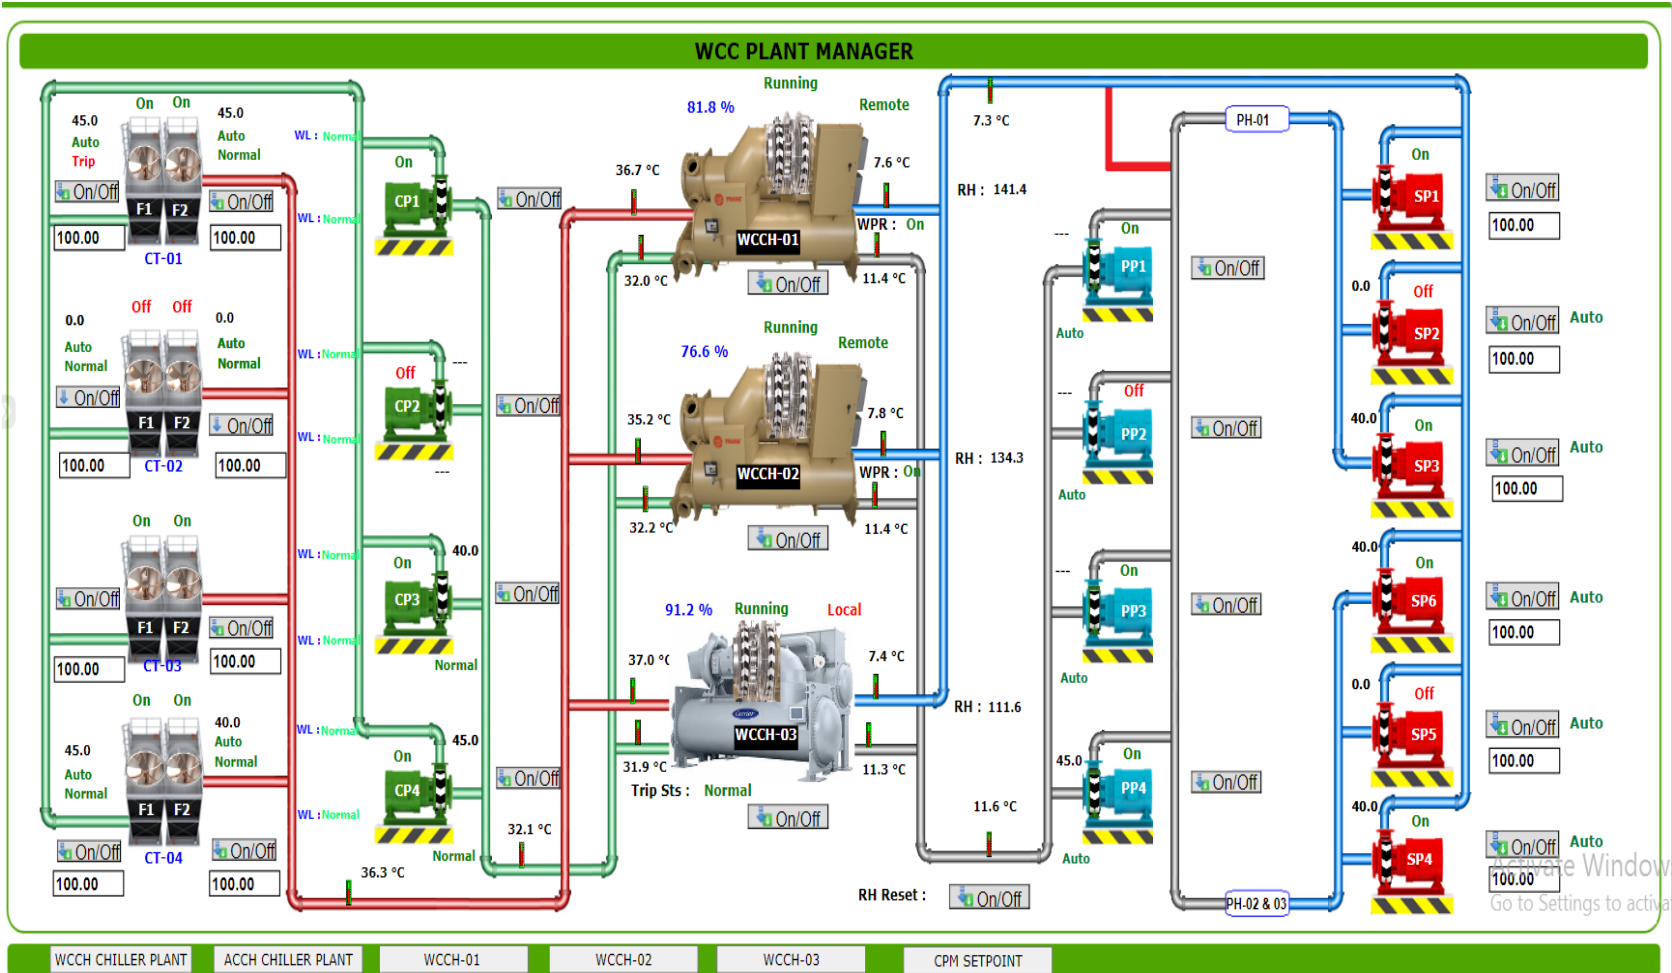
WCC PLANT MANAGER

45.0
Auto
Trip
On On
45.0
Auto
Normal
On/Off
F1 F2
On/Off
100.00
100.00
CT-01
WL : Normal
WL : Normal

0.0
Auto
Normal
Off Off
0.0
Auto
Normal
On/Off
F1 F2
On/Off
100.00
CT-02
100.00
WL : Normal
WL : Normal

On On
On/Off
F1 F2
On/Off
100.00
CT-03
100.00
WL : Normal
WL : Normal

45.0
Auto
Normal
On On
40.0
Auto
Normal
F1 F2
On/Off
CT-04
On/Off
100.00
100.00
WL : Normal

On
CP1
On/Off
Off
CP2
---
---
On/Off
On
CP3
40.0
On/Off
Normal
On
CP4
45.0
On/Off
Normal
32.1 °C
36.3 °C

Running
81.8 %
Remote
36.7 °C
7.6 °C
WCCH-01
WPR : On
32.0 °C
11.4 °C
On/Off

Running
76.6 %
Remote
35.2 °C
7.8 °C
WCCH-02
WPR : On
32.2 °C
11.4 °C
On/Off

91.2 %
Running
Local
37.0 °C
7.4 °C
WCCH-03
31.9 °C
11.3 °C
Trip Sts : Normal
On/Off

7.3 °C
RH : 141.4
RH : 134.3
RH : 111.6
11.6 °C
RH Reset : On/Off

---
On
PP1
Auto
---
Off
PP2
Auto
---
On
PP3
Auto
45.0
On
PP4
Auto

PH-01
On/Off
On/Off
On/Off
On/Off
PH-02 & 03

On
SP1
On/Off
100.00
0.0
Off
SP2
On/Off
Auto
100.00
40.0
On
SP3
On/Off
Auto
100.00
40.0
On
SP6
On/Off
Auto
100.00
0.0
Off
SP5
On/Off
Auto
100.00
40.0
On
SP4
On/Off
Auto
100.00

Activate Windows
Go to Settings to activa

WCCH CHILLER PLANT
ACCH CHILLER PLANT
WCCH-01
WCCH-02
WCCH-03
CPM SETPOINT